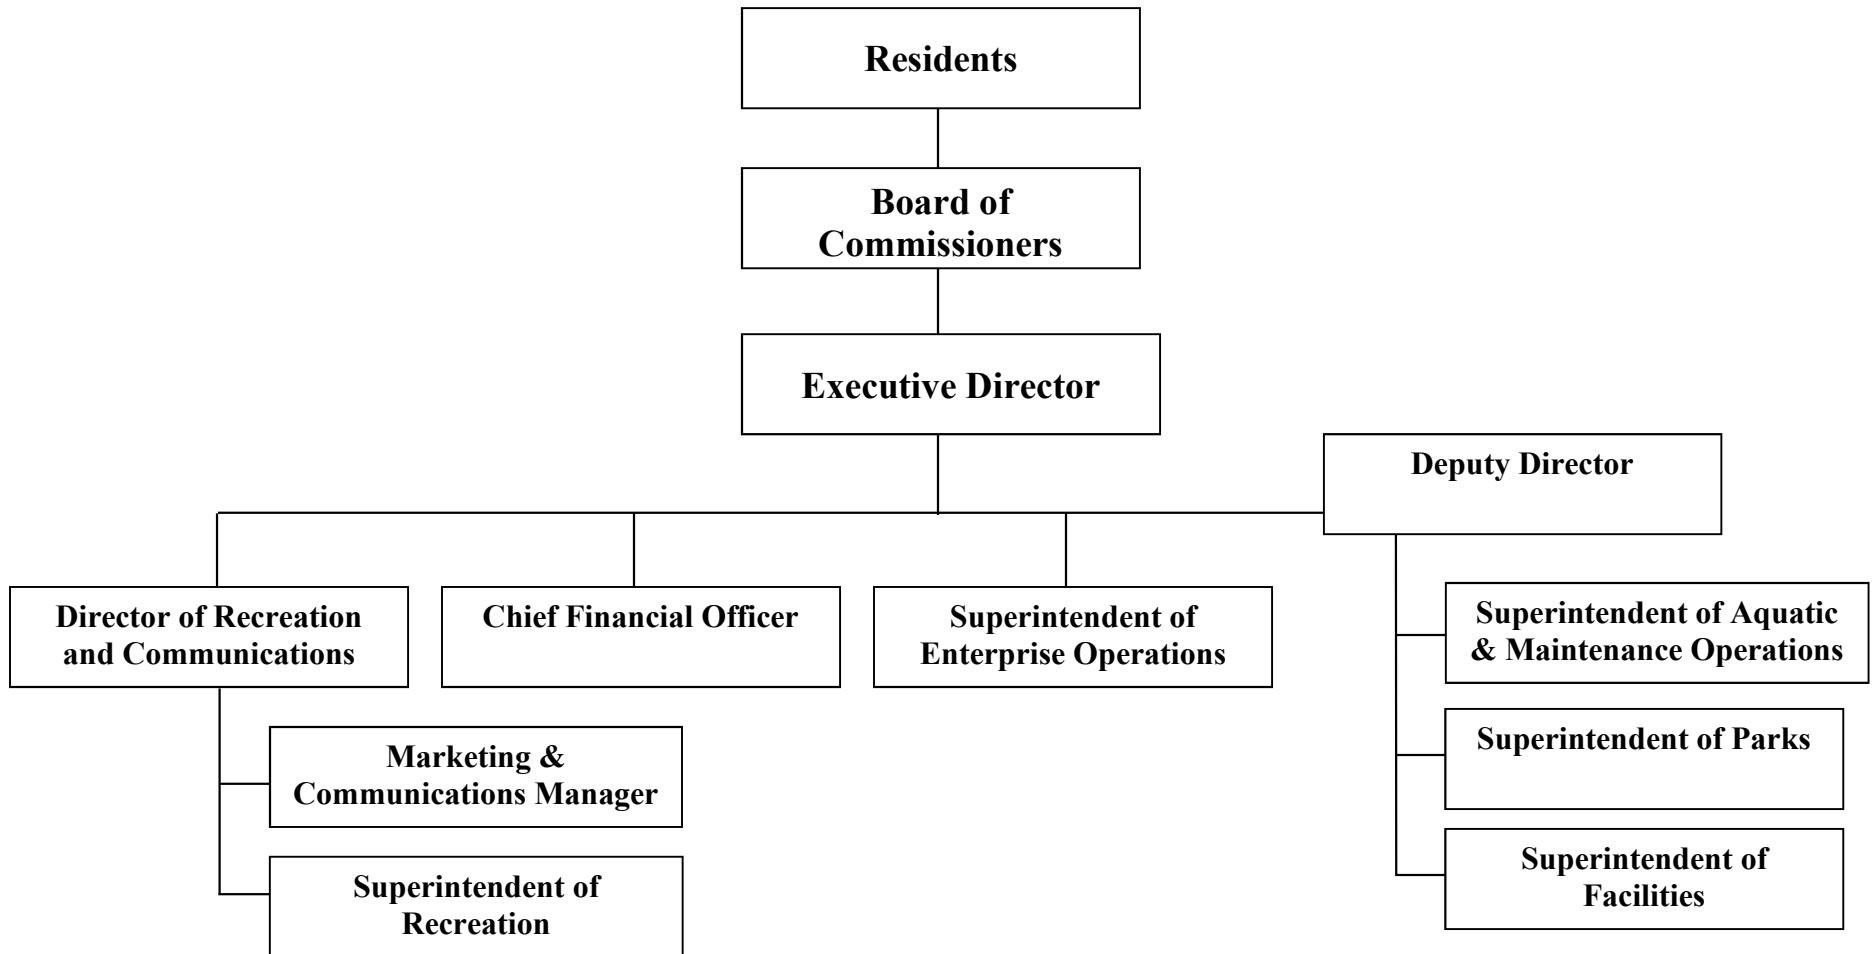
Residents

Board of Commissioners

Executive Director

Deputy Director

Director of Recreation and Communications

Chief Financial Officer

Superintendent of Enterprise Operations

Superintendent of Aquatic & Maintenance Operations

Superintendent of Parks

Superintendent of Facilities

Marketing & Communications Manager

Superintendent of Recreation